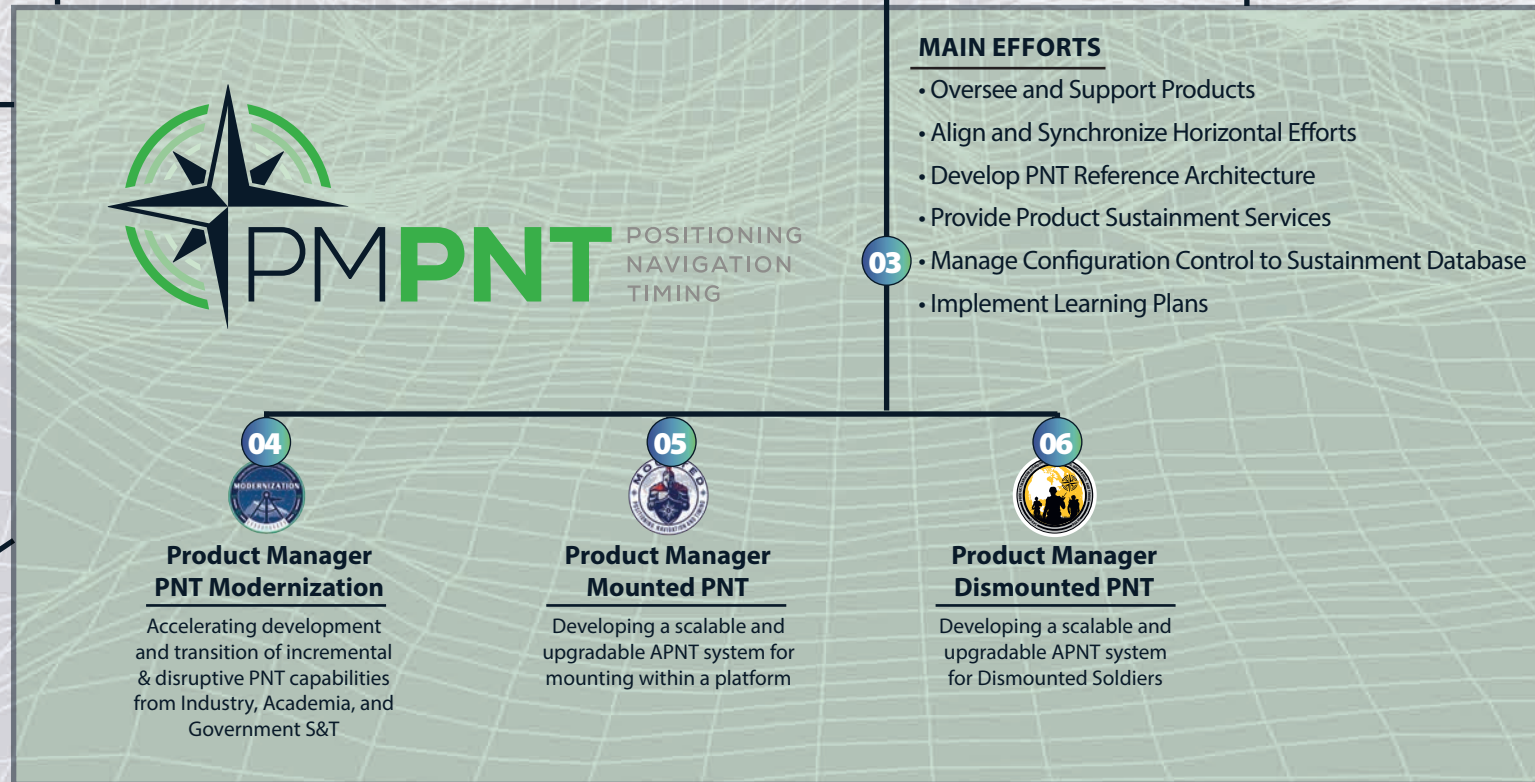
PMPNT POSITIONING NAVIGATION TIMING

MAIN EFFORTS
• Oversee and Support Products
• Align and Synchronize Horizontal Efforts
• Develop PNT Reference Architecture
• Provide Product Sustainment Services
03 • Manage Configuration Control to Sustainment Database
• Implement Learning Plans

04
MODERNIZATION
Product Manager PNT Modernization
Accelerating development and transition of incremental & disruptive PNT capabilities from Industry, Academia, and Government S&T

05
MOUNTED
POSITIONING NAVIGATION AND TIMING
Product Manager Mounted PNT
Developing a scalable and upgradable APNT system for mounting within a platform

06
Product Manager Dismounted PNT
Developing a scalable and upgradable APNT system for Dismounted Soldiers